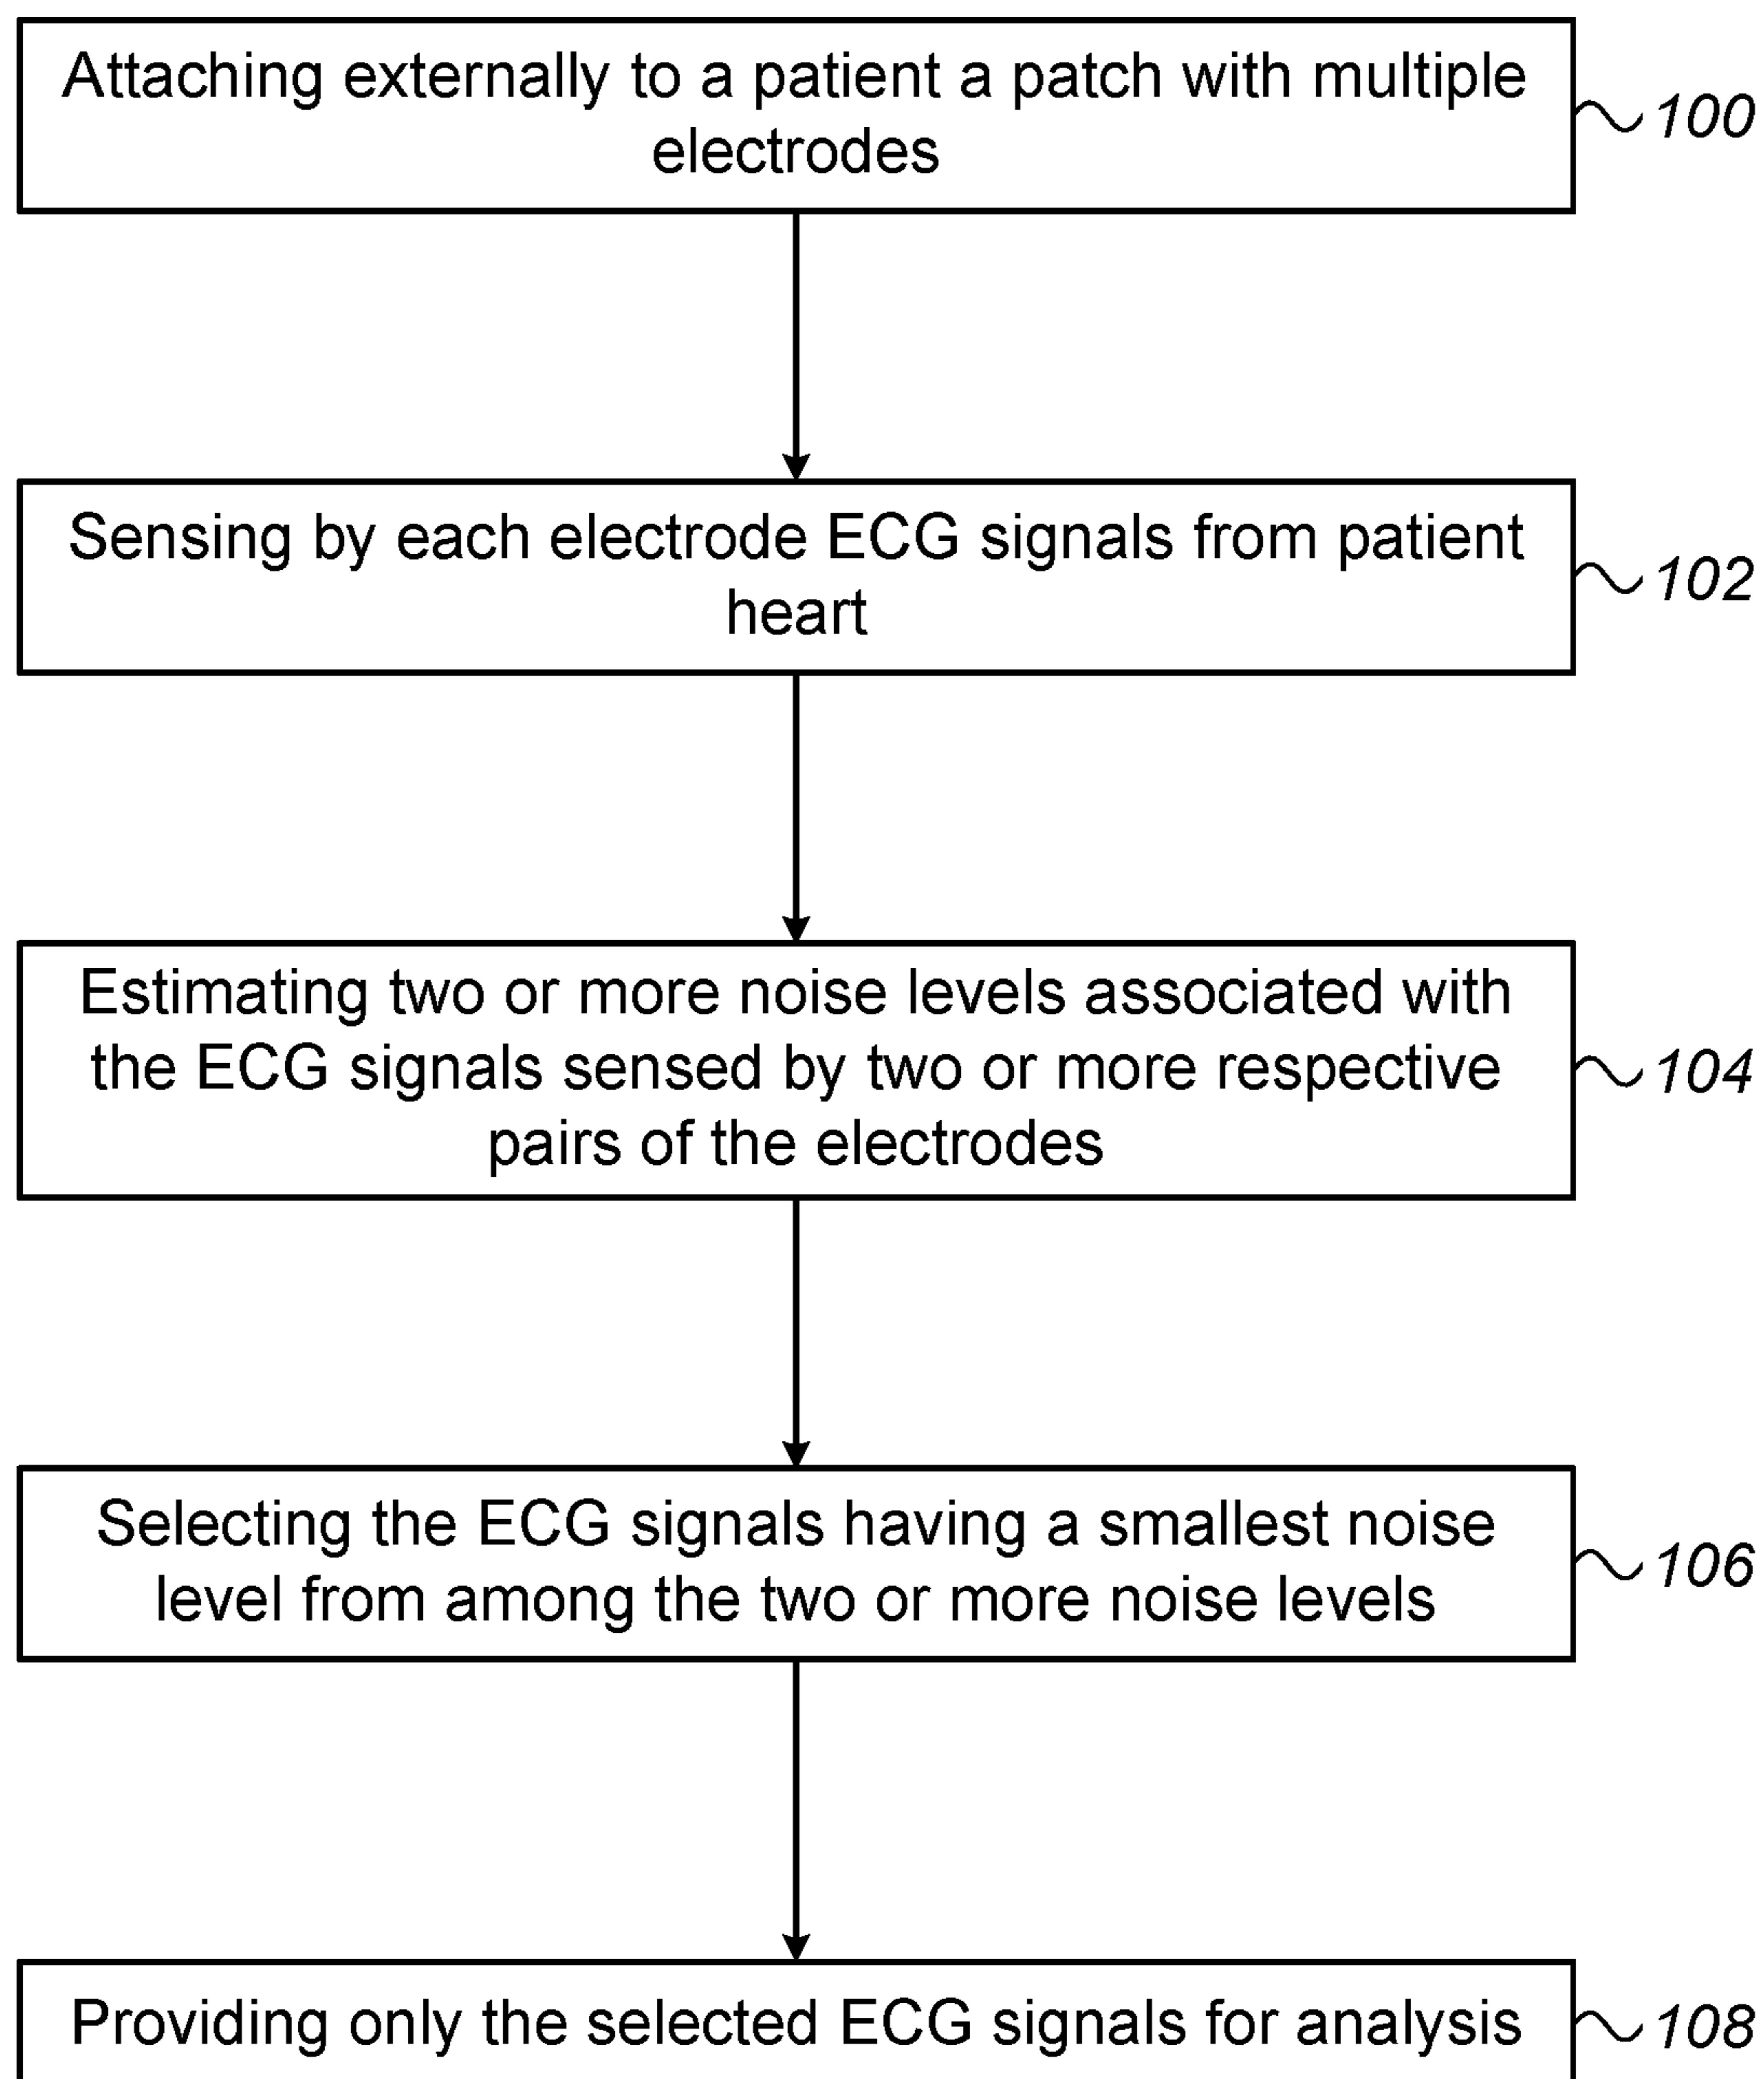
Attaching externally to a patient a patch with multiple electrodes

100

Sensing by each electrode ECG signals from patient heart

102

Estimating two or more noise levels associated with the ECG signals sensed by two or more respective pairs of the electrodes

104

Selecting the ECG signals having a smallest noise level from among the two or more noise levels

106

Providing only the selected ECG signals for analysis

108